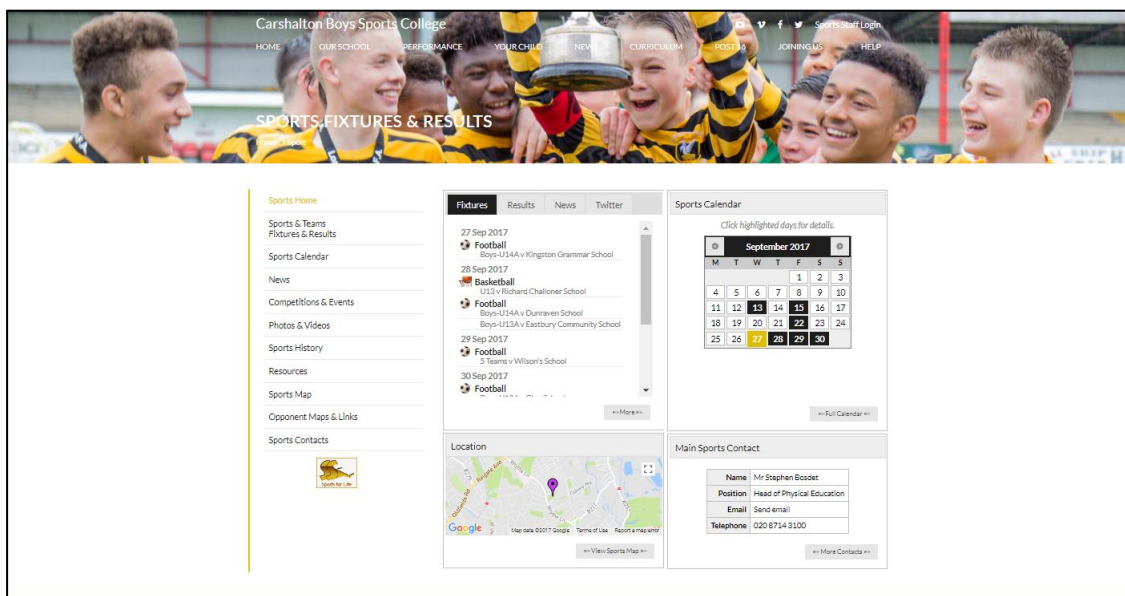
Carshalton Boys Sports College

Sports Staff Login

HOME OUR SCHOOL PERFORMANCE YOUR CHILD NEWS CURRICULUM POST 16 JOINING US HELP

SPORTS FIXTURES & RESULTS

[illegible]

Sports Home
Sports & Teams Fixtures & Results
Sports Calendar
News
Competitions & Events
Photos & Videos
Sports History
Resources
Sports Map
Opponent Maps & Links
Sports Contacts

Sports for Life

Fixtures Results News Twitter

27 Sep 2017
Football
Boys-U14A v Kingston Grammar School
28 Sep 2017
Basketball
U13 v Richard Challoner School
Football
Boys-U14A v Dunraven School
Boys-U13A v Eastbury Community School
29 Sep 2017
Football
5 Teams v Wilson's School
30 Sep 2017
Football
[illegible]

<< More >>

Sports Calendar

Click highlighted days for details.

September 2017

| M | T | W | T | F | S | S |
|---|---|---|---|---|---|---|
| | | | | 1 | 2 | 3 |
| 4 | 5 | 6 | 7 | 8 | 9 | 10 |
| 11 | 12 | 13 | 14 | 15 | 16 | 17 |
| 18 | 19 | 20 | 21 | 22 | 23 | 24 |
| 25 | 26 | 27 | 28 | 29 | 30 | |

>> Full Calendar <<

Location

Google Map data ©2017 Google Terms of Use Report a map error

<< View Sports Map >>

Main Sports Contact

| Name | Mr Stephen Bosdet |
|---|---|
| Position | Head of Physical Education |
| Email | Send email |
| Telephone | 020 8714 3100 |

<< More Contacts >>